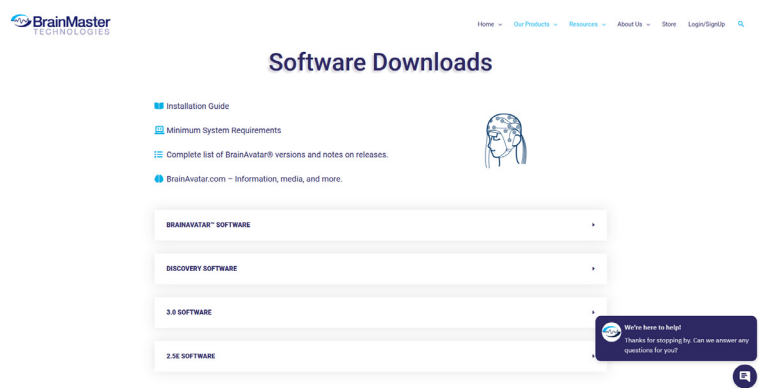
BrainMaster TECHNOLOGIES

Home Our Products Resources About Us Store Login/SignUp

Software Downloads

Installation Guide

Minimum System Requirements

Complete list of BrainAvatar® versions and notes on releases.

BrainAvatar.com – Information, media, and more.

BRAINAVATAR™ SOFTWARE

DISCOVERY SOFTWARE

3.0 SOFTWARE

2.5E SOFTWARE

We're here to help!

Thanks for stopping by. Can we answer any questions for you?